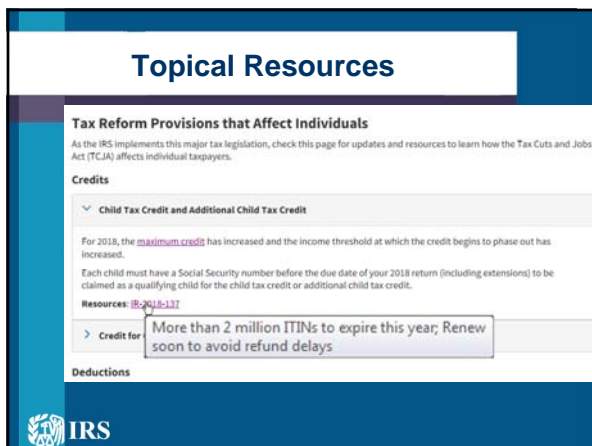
Topical Resources

Tax Reform Provisions that Affect Individuals

As the IRS implements this major tax legislation, check this page for updates and resources to learn how the Tax Cuts and Jobs Act (TCJA) affects individual taxpayers.

Credits

Child Tax Credit and Additional Child Tax Credit

For 2018, the maximum credit has increased and the income threshold at which the credit begins to phase out has increased.

Each child must have a Social Security number before the due date of your 2018 return (including extensions) to be claimed as a qualifying child for the child tax credit or additional child tax credit.

Resources: IR-2018-137

Credit for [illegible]

More than 2 million ITINs to expire this year; Renew soon to avoid refund delays

Deductions

IRS